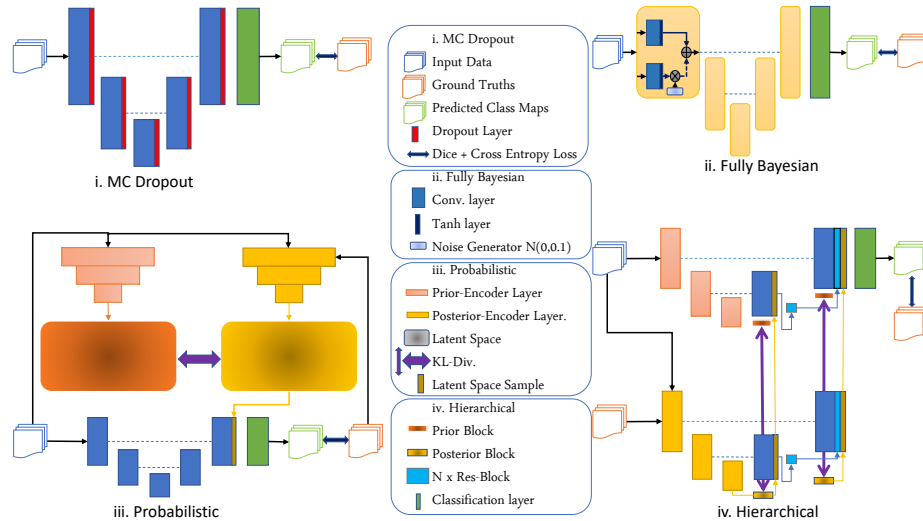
i. MC Dropout

i. MC Dropout
Input Data
Ground Truths
Predicted Class Maps
Dropout Layer
Dice + Cross Entropy Loss

ii. Fully Bayesian

ii. Fully Bayesian
Conv. layer
Tanh layer
Noise Generator N(0,0.1)

iii. Probabilistic
Prior-Encoder Layer
Posterior-Encoder Layer.
Latent Space
KL-Div.
Latent Space Sample

iv. Hierarchical
Prior Block
Posterior Block
N x Res-Block
Classification layer

iii. Probabilistic

iv. Hierarchical